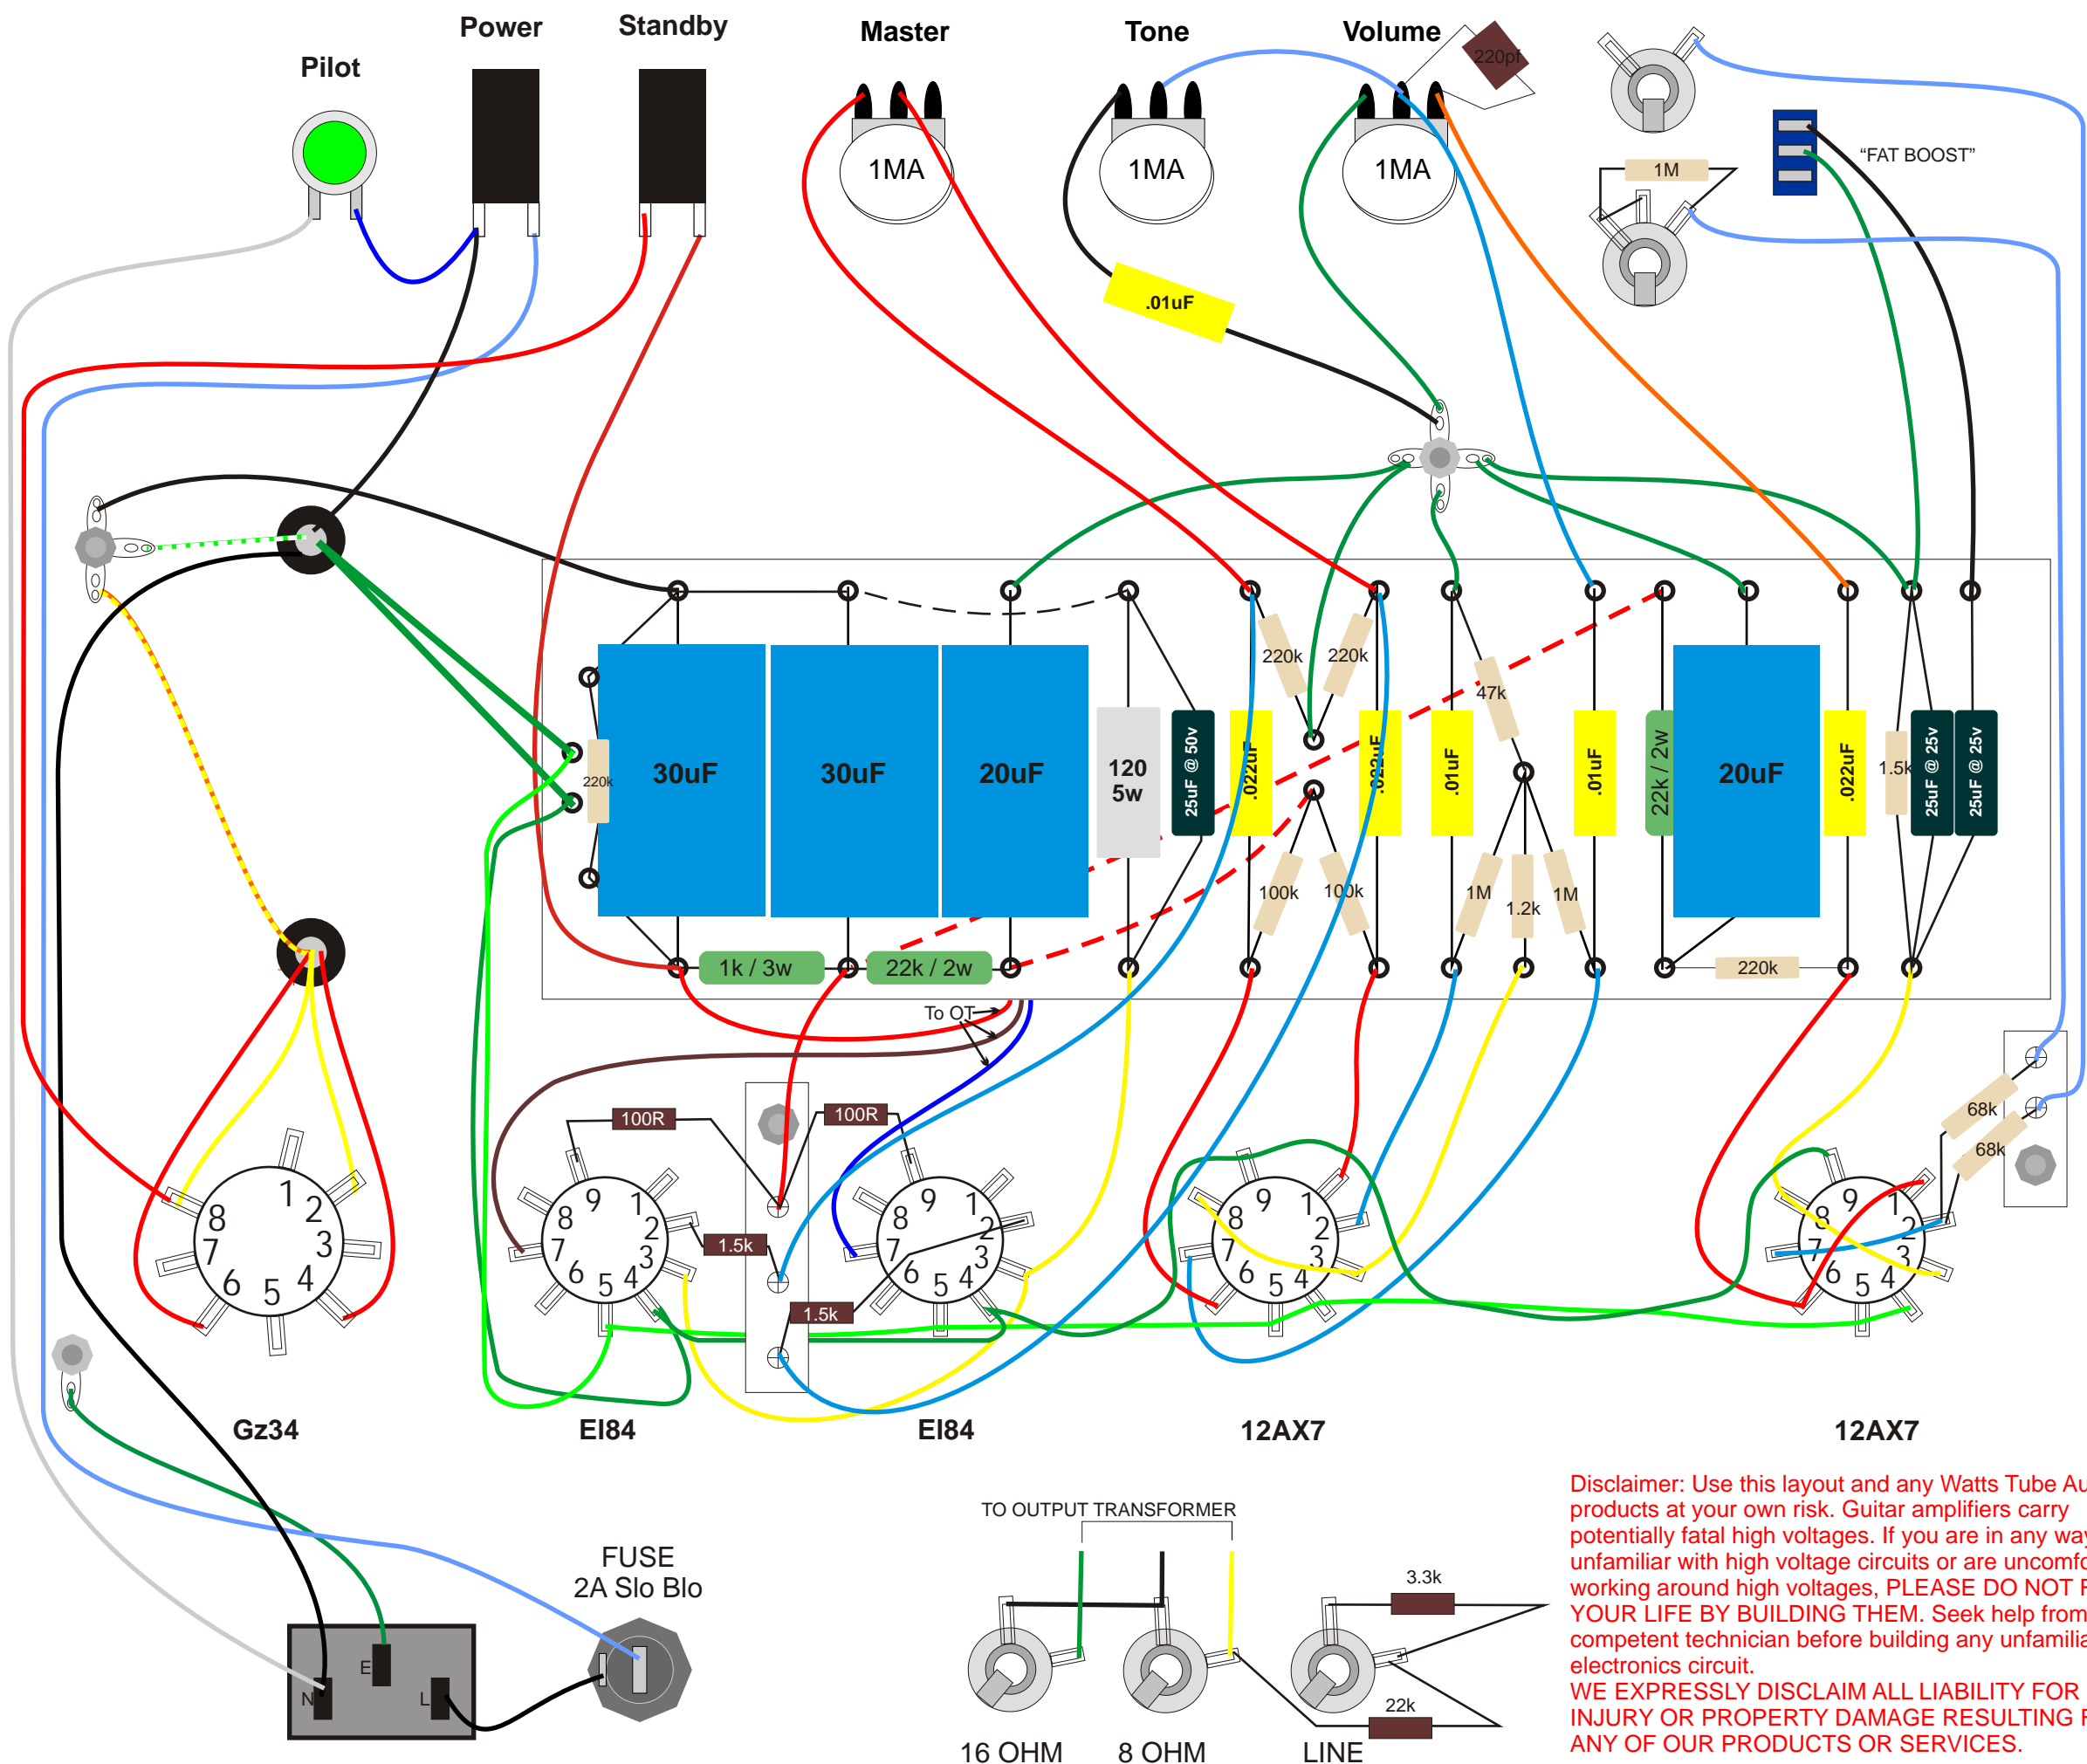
Pilot

Power

Standby

Master

Tone

Volume

220pf

1MA

1MA

1MA

"FAT BOOST"

1M

.01uF

220k

30uF

30uF

20uF

120
5w

25uF @ 50v

.022uF

220k

220k

.022uF

47k

.01uF

.01uF

22k / 2w

20uF

.022uF

1.5k

25uF @ 25v

25uF @ 25v

100k

100k

1M

1.2k

1M

1k / 3w

22k / 2w

220k

To OT

100R

100R

1.5k

1.5k

68k

68k

8 1 2 3 4 5 6 7

9 1 2 3 4 5 6 7 8

9 1 2 3 4 5 6 7 8

9 1 2 3 4 5 6 7 8

9 1 2 3 4 5 6 7 8

Gz34

El84

El84

12AX7

12AX7

Disclaimer: Use this layout and any Watts Tube Au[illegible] products at your own risk. Guitar amplifiers carry potentially fatal high voltages. If you are in any wa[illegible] unfamiliar with high voltage circuits or are uncomf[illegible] working around high voltages, PLEASE DO NOT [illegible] YOUR LIFE BY BUILDING THEM. Seek help from competent technician before building any unfamilia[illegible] electronics circuit.
WE EXPRESSLY DISCLAIM ALL LIABILITY FOR INJURY OR PROPERTY DAMAGE RESULTING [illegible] ANY OF OUR PRODUCTS OR SERVICES.

TO OUTPUT TRANSFORMER

3.3k

22k

FUSE
2A Slo Blo

E

N

L

16 OHM

8 OHM

LINE